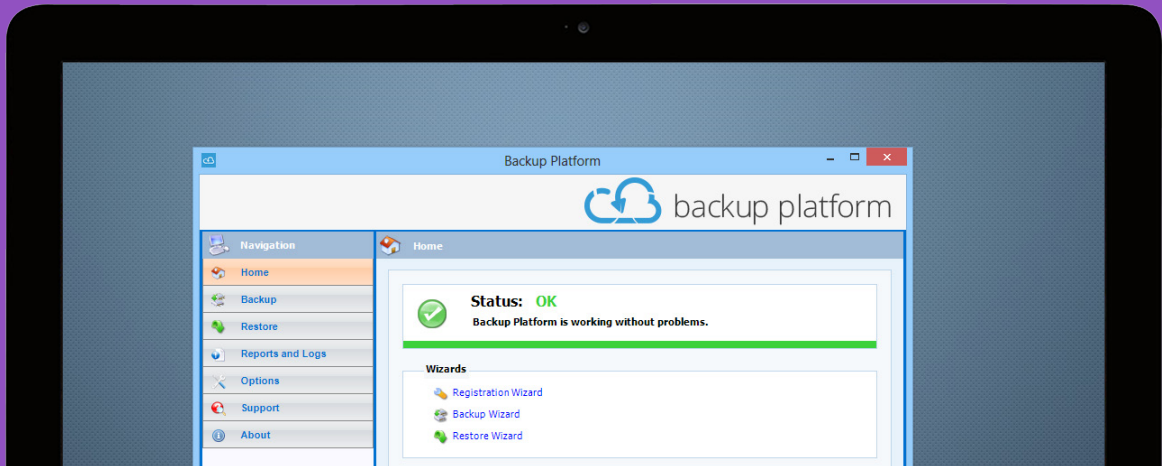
Backup Platform

backup platform

Navigation

Home

Backup

Restore

Reports and Logs

Options

Support

About

Home

Status: OK

Backup Platform is working without problems.

Wizards

Registration Wizard

Backup Wizard

Restore Wizard